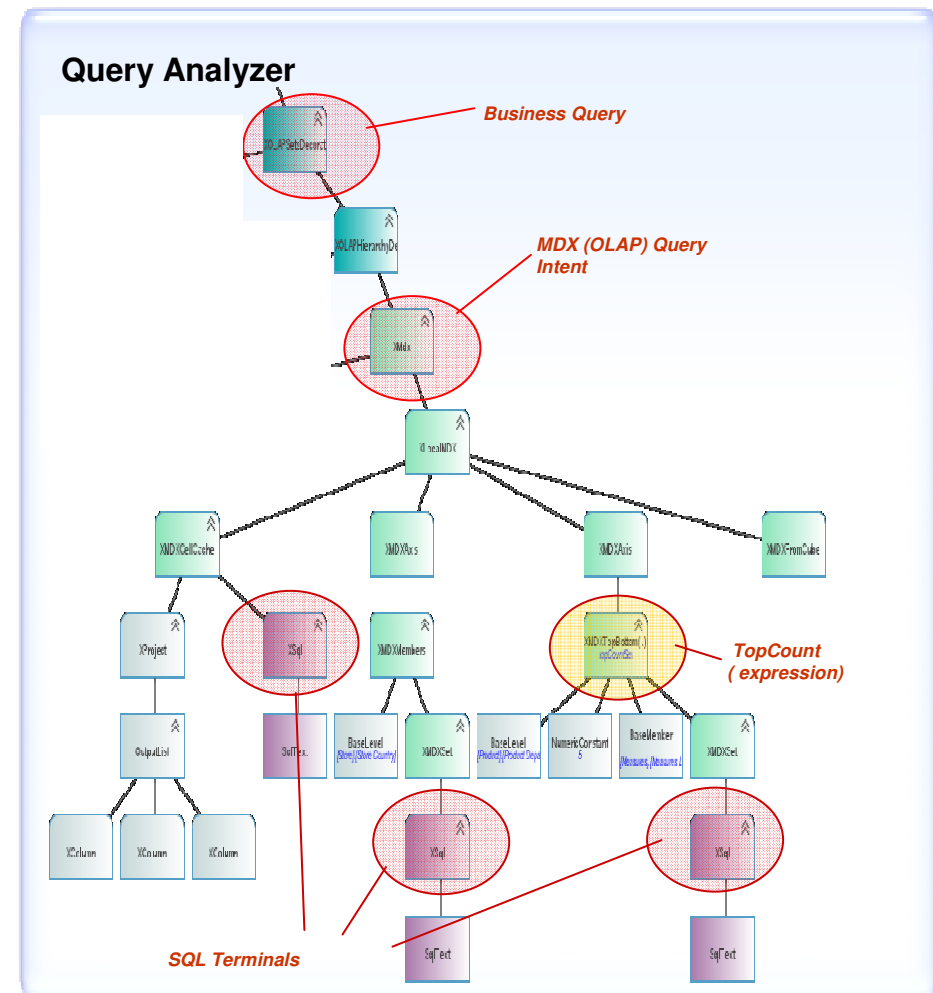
Query Analyzer

Business Query

XOLAPSetsDescript

XOLAPHierarchyDe

MDX (OLAP) Query Intent

XMdx

XLocalMDX

XMDXCellCache

XMDXAxis

XMDXAxis

XMDXFromCube

XProject

XSql

XMDXMembers

XMDXTopBottom(..) topCountSet

TopCount ( expression)

OutputList

SqlText

BaseLevel [Store].[Store Country]

XMDXSet

BaseLevel [Product].[Product Depa

NumericConstant 5

BaseMember [Measures].[Measures].

XMDXSet

XColumn

XColumn

XColumn

XSql

XSql

SqlText

SqlText

SQL Terminals